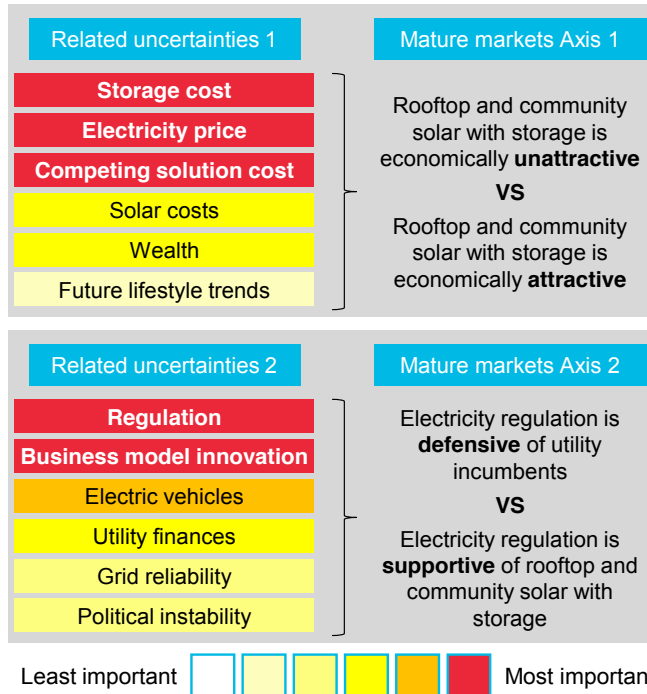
Related uncertainties 1

Mature markets Axis 1

Storage cost

Electricity price

Competing solution cost

Solar costs

Wealth

Future lifestyle trends

Rooftop and community solar with storage is economically **unattractive**

**VS**

Rooftop and community solar with storage is economically **attractive**

Related uncertainties 2

Mature markets Axis 2

Regulation

Business model innovation

Electric vehicles

Utility finances

Grid reliability

Political instability

Electricity regulation is **defensive** of utility incumbents

**VS**

Electricity regulation is **supportive** of rooftop and community solar with storage

Least important

Most importan